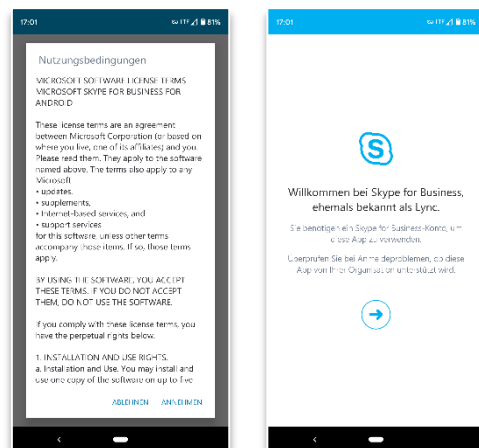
17:01

81%

Nutzungsbedingungen

MICROSOFT SOFTWARE LICENSE TERMS
MICROSOFT SKYPE FOR BUSINESS FOR ANDROID

These license terms are an agreement between Microsoft Corporation (or based on where you live, one of its affiliates) and you. Please read them. They apply to the software named above. The terms also apply to any Microsoft
• updates,
• supplements,
• Internet-based services, and
• support services
for this software, unless other terms accompany those items. If so, those terms apply.

BY USING THE SOFTWARE, YOU ACCEPT THESE TERMS. IF YOU DO NOT ACCEPT THEM, DO NOT USE THE SOFTWARE.

If you comply with these license terms, you have the perpetual rights below.

1. INSTALLATION AND USE RIGHTS.
a. Installation and Use. You may install and use one copy of the software on up to five

ABLEHNEN ANNEHMEN

17:01

81%

Willkommen bei Skype for Business, ehemals bekannt als Lync.

Sie benötigen ein Skype for Business-Konto, um diese App zu verwenden.

Überprüfen Sie bei Anmeldeproblemen, ob diese App von Ihrer Organisation unterstützt wird.